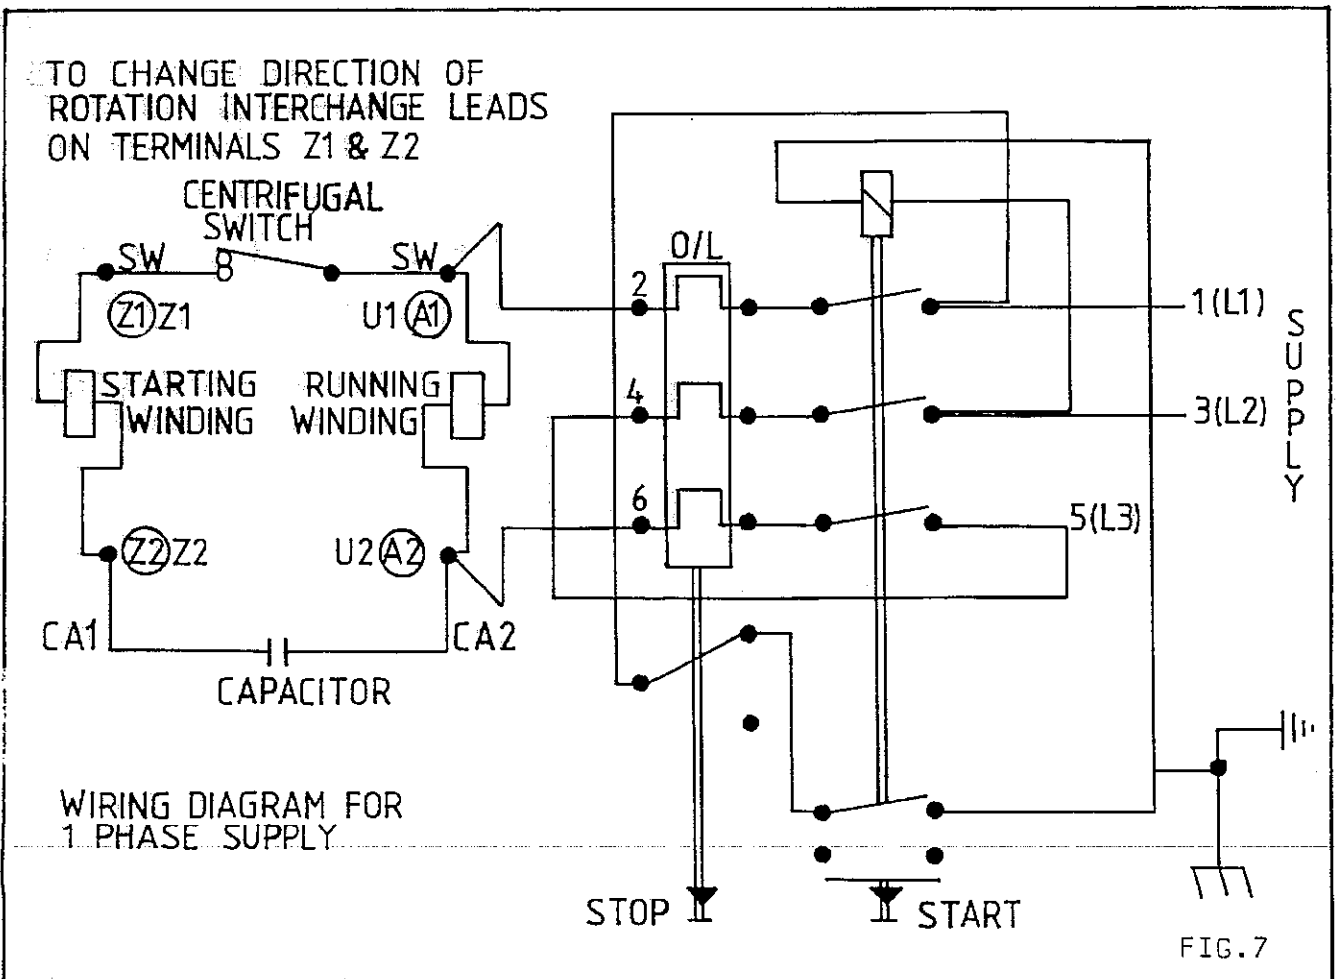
TO CHANGE DIRECTION OF ROTATION INTERCHANGE LEADS ON TERMINALS Z1 & Z2

CENTRIFUGAL SWITCH

SW

SW

Z1 Z1

U1 A1

STARTING WINDING

RUNNING WINDING

Z2 Z2

U2 A2

CA1

CA2

CAPACITOR

O/L

2

4

6

1(L1)

3(L2)

5(L3)

SUPPLY

WIRING DIAGRAM FOR 1 PHASE SUPPLY

STOP

START

FIG.7